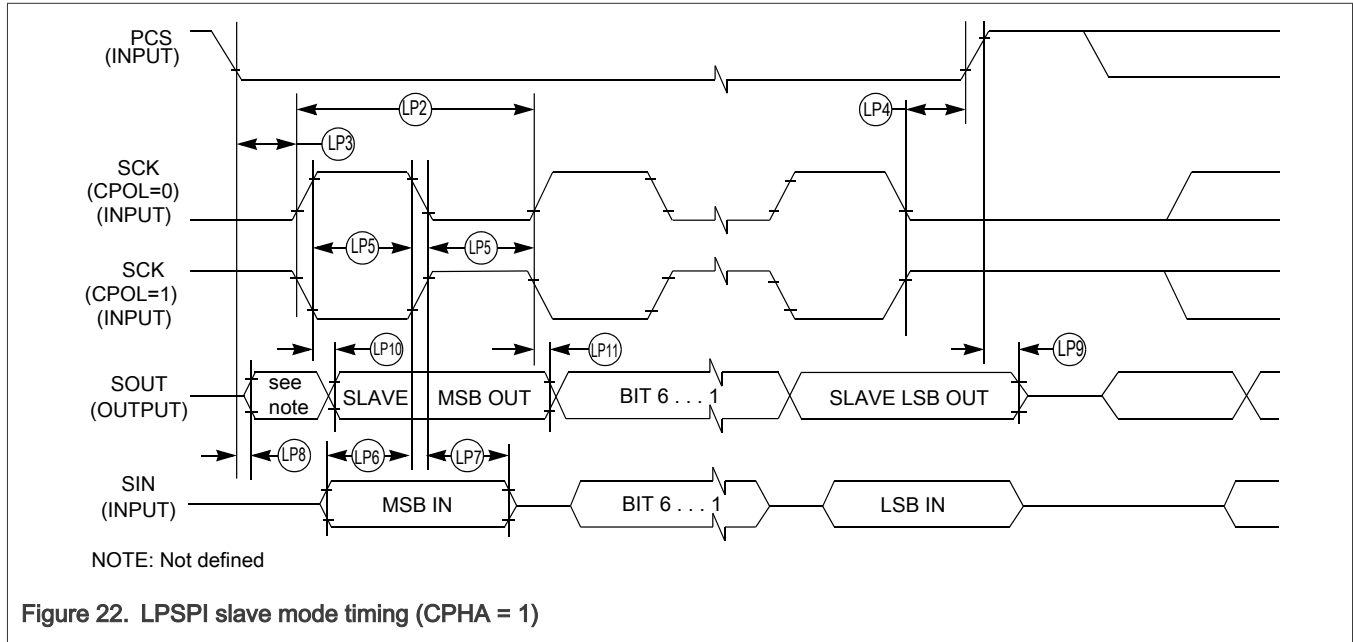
PCS (INPUT)

LP2

LP4

LP3

SCK (CPOL=0) (INPUT)

LP5

LP5

SCK (CPOL=1) (INPUT)

LP10

LP11

LP9

SOUT (OUTPUT)

see note

SLAVE

MSB OUT

BIT 6 . . . 1

SLAVE LSB OUT

LP8

LP6

LP7

SIN (INPUT)

MSB IN

BIT 6 . . . 1

LSB IN

NOTE: Not defined

Figure 22. LPSPI slave mode timing (CPHA = 1)